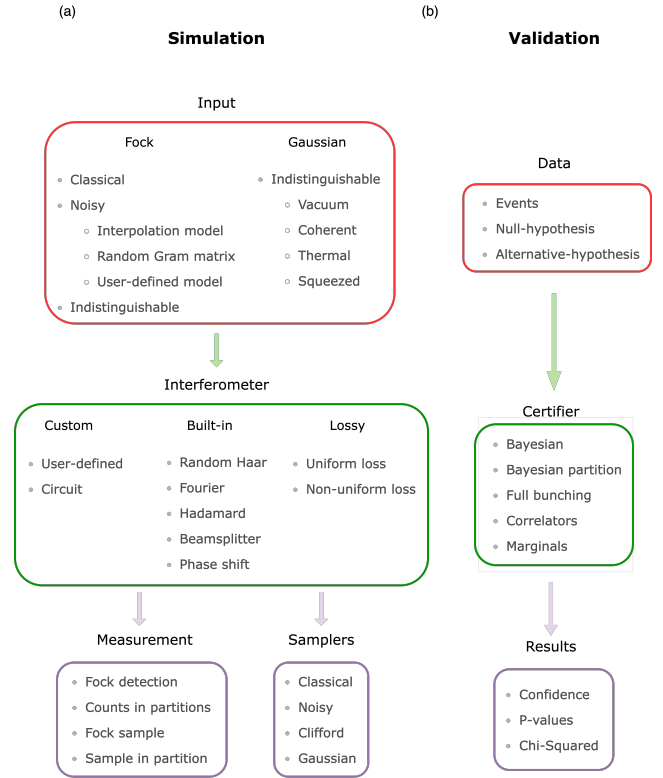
(a)

**Simulation**

Input

Fock
- Classical
- Noisy
  - Interpolation model
  - Random Gram matrix
  - User-defined model
- Indistinguishable

Gaussian
- Indistinguishable
  - Vacuum
  - Coherent
  - Thermal
  - Squeezed

Interferometer

Custom
- User-defined
- Circuit

Built-in
- Random Haar
- Fourier
- Hadamard
- Beamsplitter
- Phase shift

Lossy
- Uniform loss
- Non-uniform loss

Measurement
- Fock detection
- Counts in partitions
- Fock sample
- Sample in partition

Samplers
- Classical
- Noisy
- Clifford
- Gaussian

(b)

**Validation**

Data
- Events
- Null-hypothesis
- Alternative-hypothesis

Certifier
- Bayesian
- Bayesian partition
- Full bunching
- Correlators
- Marginals

Results
- Confidence
- P-values
- Chi-Squared